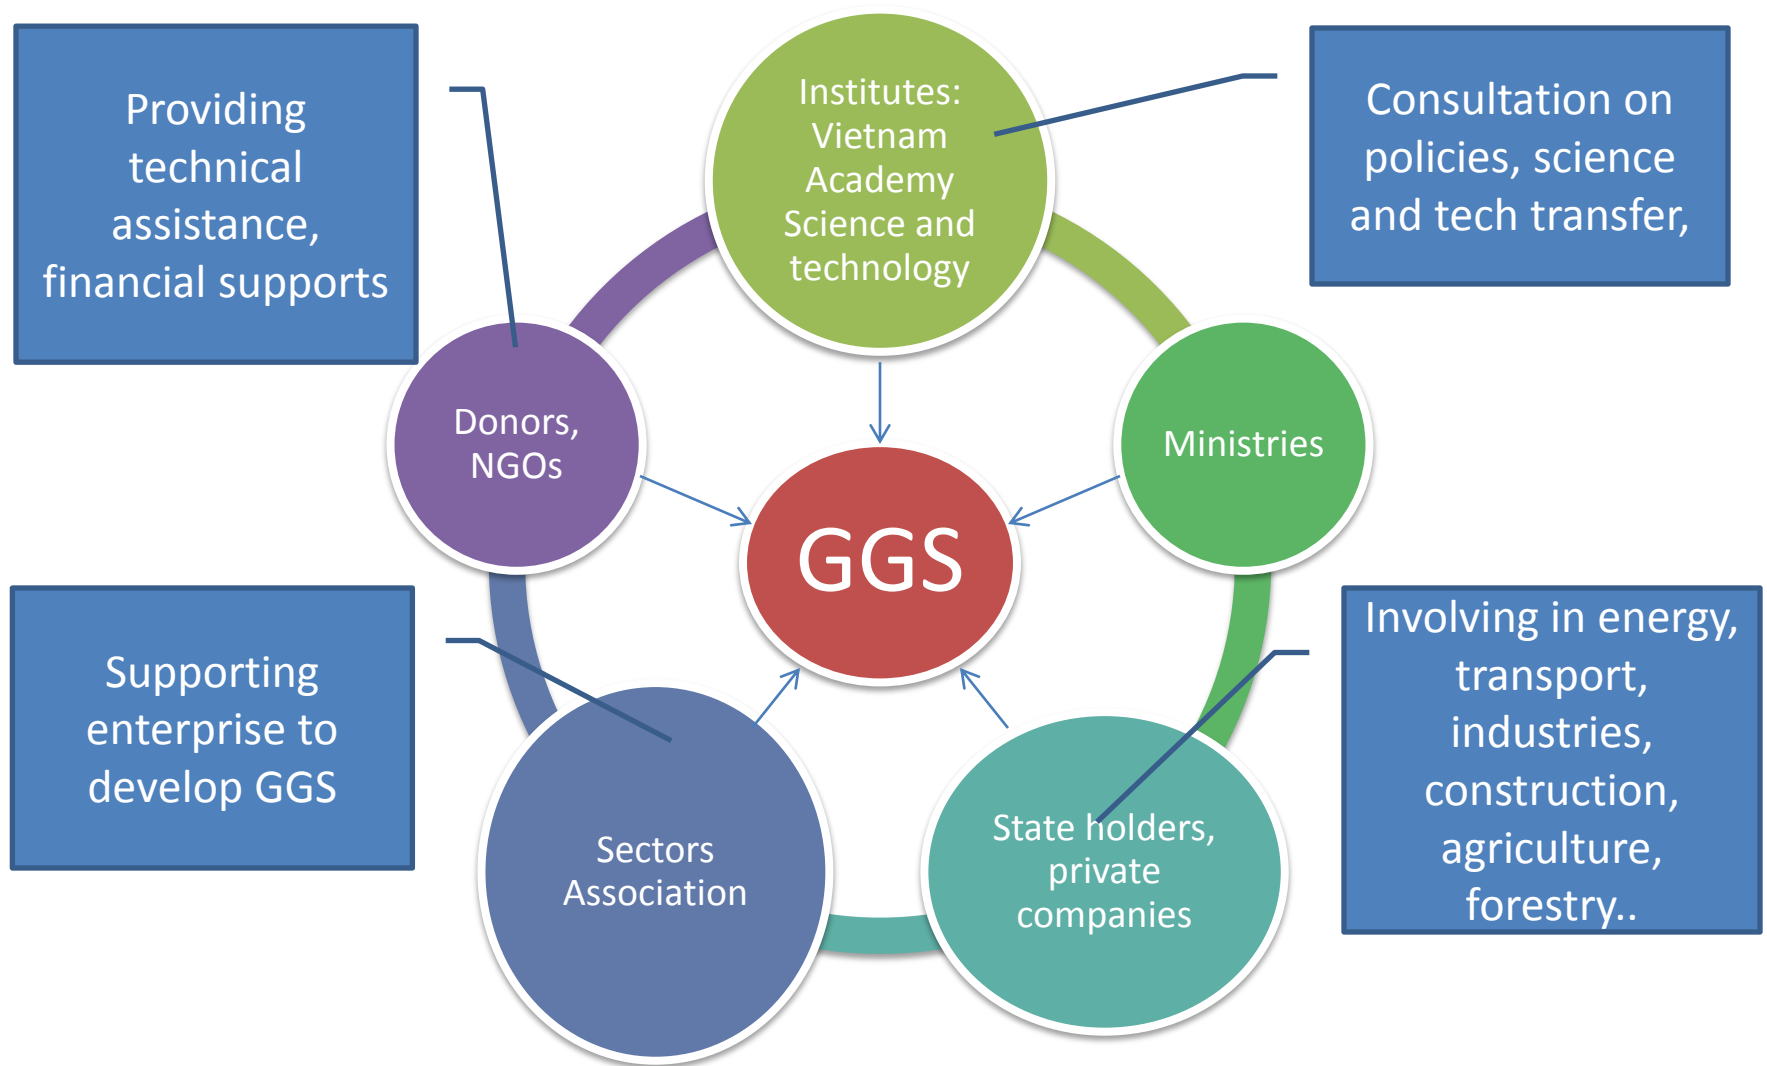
Providing technical assistance, financial supports

Institutes: Vietnam Academy Science and technology

Consultation on policies, science and tech transfer,

Donors, NGOs

GGS

Ministries

Supporting enterprise to develop GGS

Sectors Association

State holders, private companies

Involving in energy, transport, industries, construction, agriculture, forestry..